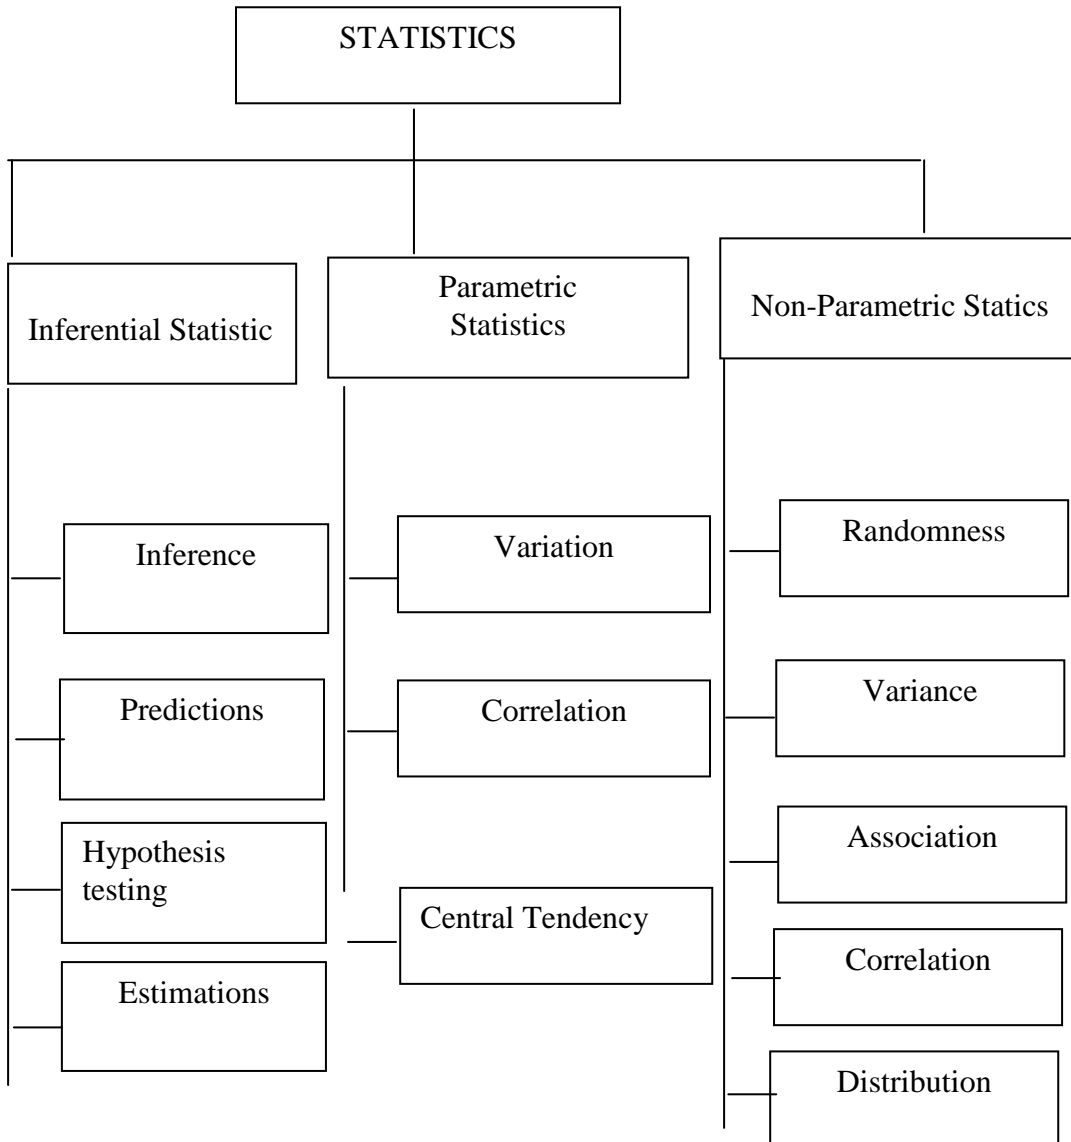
STATISTICS

Inferential Statistic

Inference

Predictions

Hypothesis testing

Estimations

Parametric Statistics

Variation

Correlation

Central Tendency

Non-Parametric Statics

Randomness

Variance

Association

Correlation

Distribution